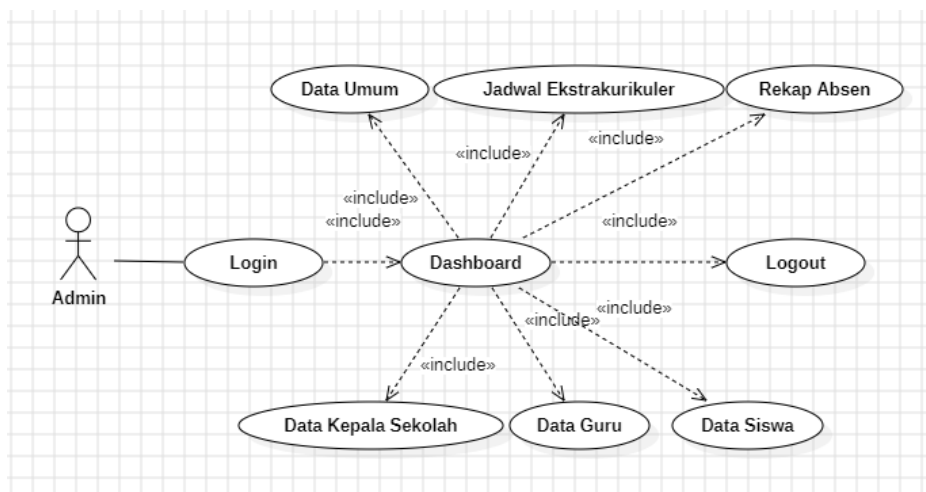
Data Umum

Jadwal Ekstrakurikuler

Rekap Absen

«include»

«include»

«include»

«include»

«include»

Admin

Login

Dashboard

Logout

«include»

«include»

«include»

Data Kepala Sekolah

Data Guru

Data Siswa